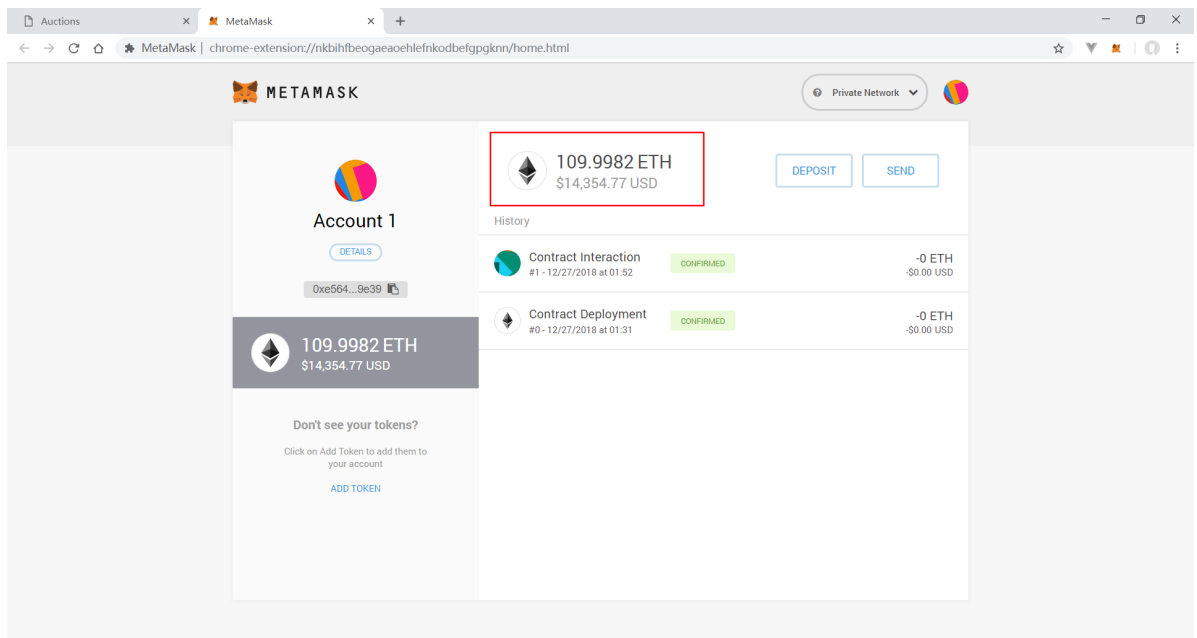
Auctions
MetaMask
MetaMask | chrome-extension://nkbihfbeogaeaoehlefnkodbefgpgknn/home.html

METAMASK
Private Network

Account 1
DETAILS
0xe564...9e39

109.9982 ETH
$14,354.77 USD

Don't see your tokens?
Click on Add Token to add them to your account
ADD TOKEN

109.9982 ETH
$14,354.77 USD
DEPOSIT
SEND

History

Contract Interaction
#1 - 12/27/2018 at 01:52
CONFIRMED
-0 ETH
-$0.00 USD

Contract Deployment
#0 - 12/27/2018 at 01:31
CONFIRMED
-0 ETH
-$0.00 USD